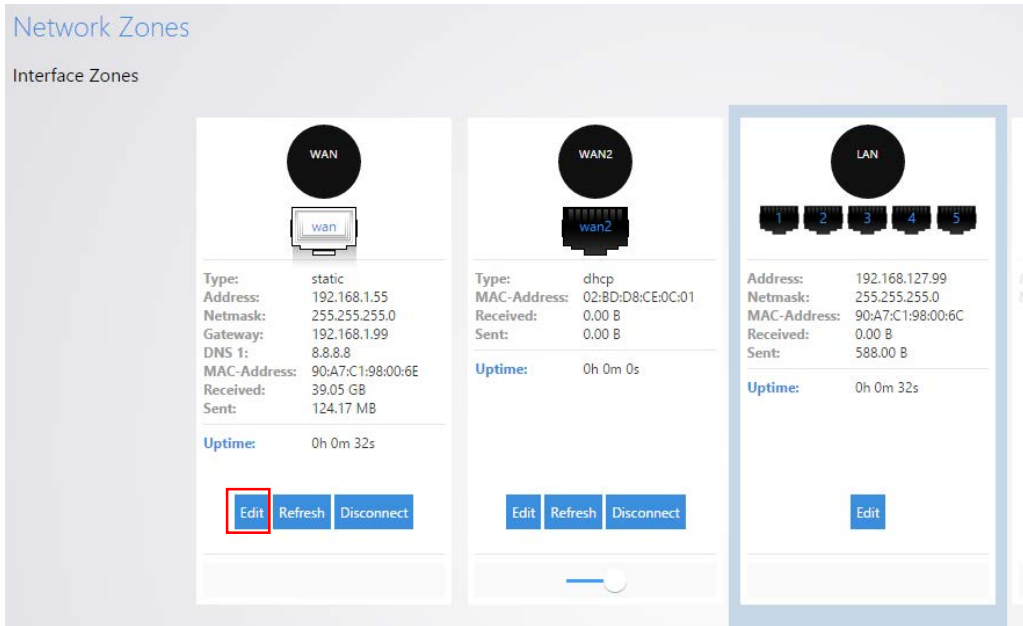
Network Zones

Interface Zones

WAN

wan

| Type: | static |
|---|---|
| Address: | 192.168.1.55 |
| Netmask: | 255.255.255.0 |
| Gateway: | 192.168.1.99 |
| DNS 1: | 8.8.8.8 |
| MAC-Address: | 90:A7:C1:98:00:6E |
| Received: | 39.05 GB |
| Sent: | 124.17 MB |

Uptime: 0h 0m 32s

Edit Refresh Disconnect

WAN2

wan2

| Type: | dhcp |
|---|---|
| MAC-Address: | 02:BD:D8:CE:0C:01 |
| Received: | 0.00 B |
| Sent: | 0.00 B |

Uptime: 0h 0m 0s

Edit Refresh Disconnect

LAN

1 2 3 4 5

| Address: | 192.168.127.99 |
|---|---|
| Netmask: | 255.255.255.0 |
| MAC-Address: | 90:A7:C1:98:00:6C |
| Received: | 0.00 B |
| Sent: | 588.00 B |

Uptime: 0h 0m 32s

Edit